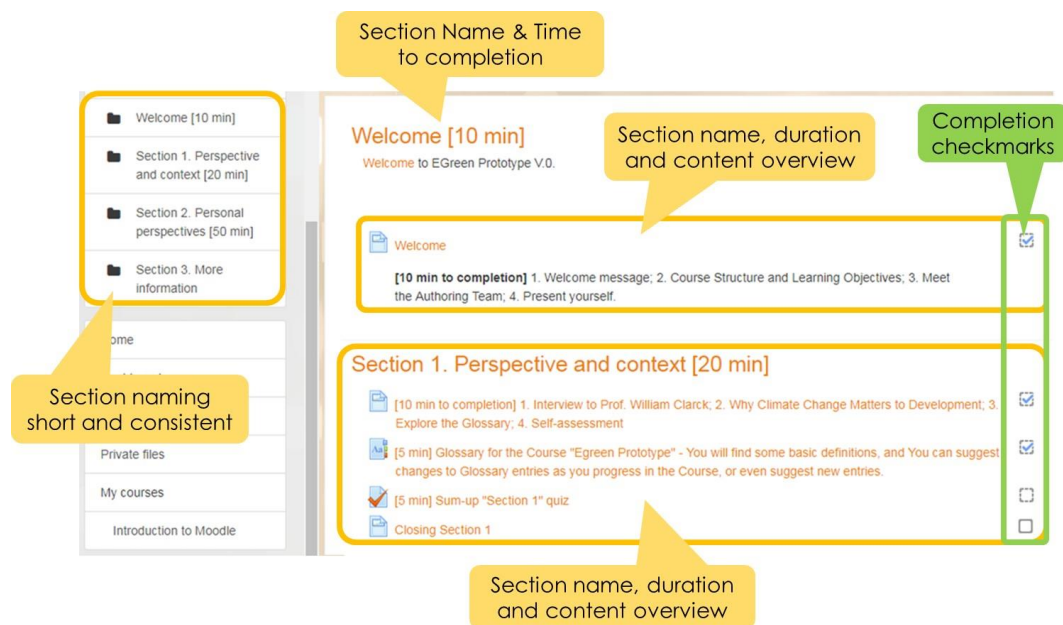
Section Name & Time to completion

Welcome [10 min]

Section 1. Perspective and context [20 min]

Section 2. Personal perspectives [50 min]

Section 3. More information

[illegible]ome

Section naming short and consistent

Private files

My courses

Introduction to Moodle

Welcome [10 min]

Welcome to EGreen Prototype V.0.

Section name, duration and content overview

Completion checkmarks

Welcome

**[10 min to completion]** 1. Welcome message; 2. Course Structure and Learning Objectives; 3. Meet the Authoring Team; 4. Present yourself.

Section 1. Perspective and context [20 min]

[10 min to completion] 1. Interview to Prof. William Clarck; 2. Why Climate Change Matters to Development; 3. Explore the Glossary; 4. Self-assessment

[5 min] Glossary for the Course "Egreen Prototype" - You will find some basic definitions, and You can suggest changes to Glossary entries as you progress in the Course, or even suggest new entries.

[5 min] Sum-up "Section 1" quiz

Closing Section 1

Section name, duration and content overview